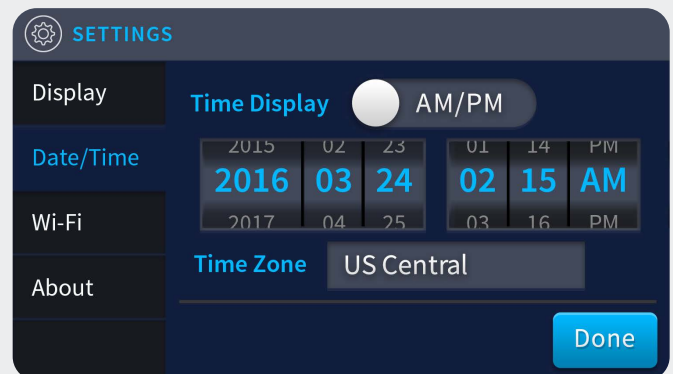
SETTINGS

Display

Date/Time

Wi-Fi

About

Time Display AM/PM

| 2015 | 02 | 23 |
|---|---|---|
| 2016 | 03 | 24 |
| 2017 | 04 | 25 |

| 01 | 14 | PM |
|---|---|---|
| 02 | 15 | AM |
| 03 | 16 | PM |

Time Zone US Central

Done